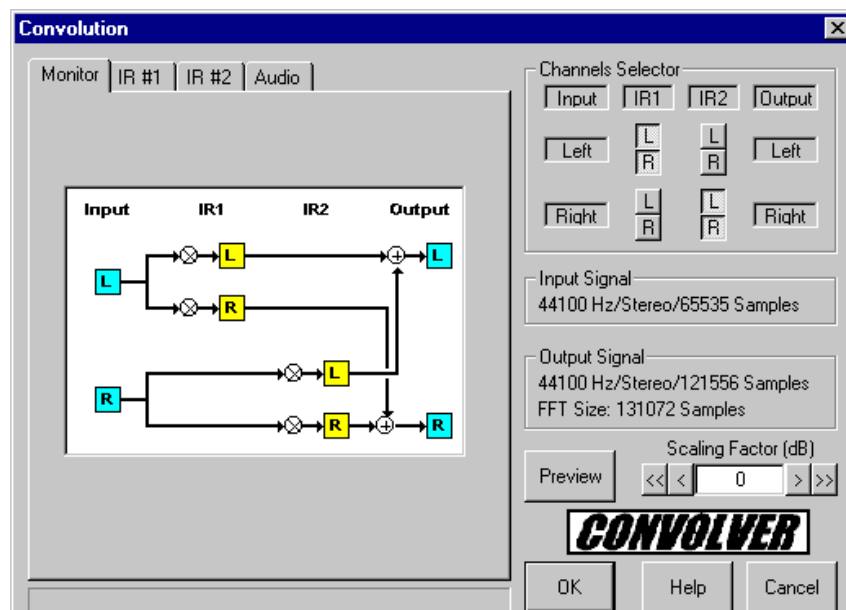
Convolution

Monitor | IR #1 | IR #2 | Audio

Input IR1 IR2 Output

L

L

R

R

L

R

L

R

Channels Selector

Input IR1 IR2 Output

Left L R L R Left

Right L R L R Right

Input Signal
44100 Hz/Stereo/65535 Samples

Output Signal
44100 Hz/Stereo/121556 Samples
FFT Size: 131072 Samples

Scaling Factor (dB)

Preview << < 0 > >>

CONVOLVER

OK Help Cancel